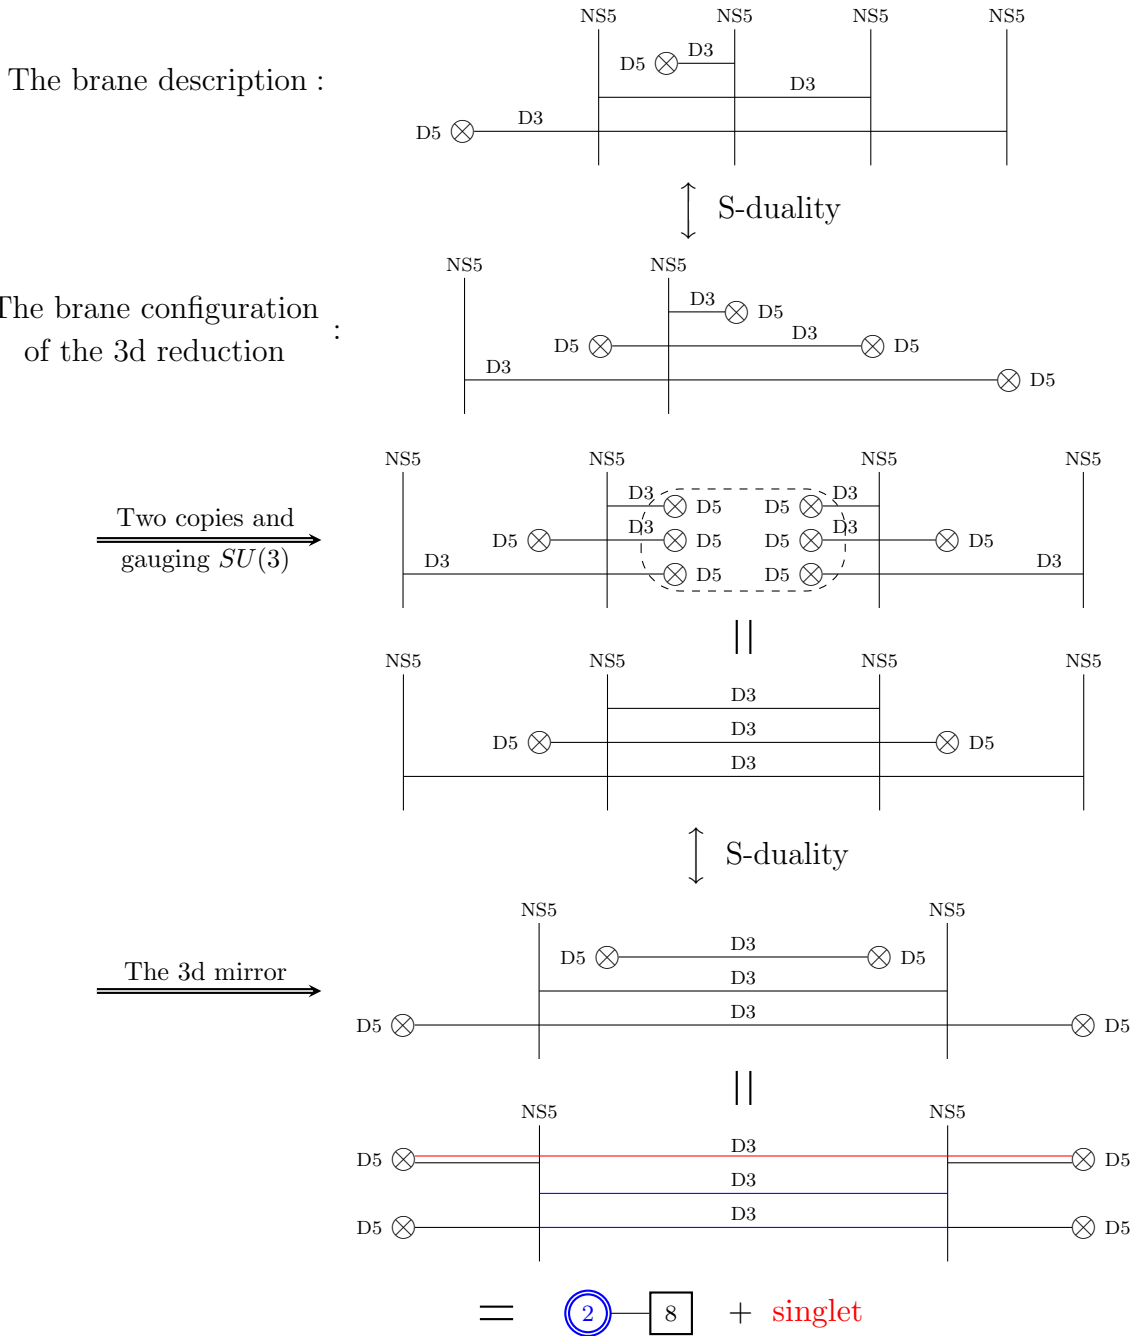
The brane description :

NS5 NS5 NS5 NS5

D5 D3

D3

D5 D3

S-duality

The brane configuration of the 3d reduction :

NS5 NS5

D3 D5

D5 D3 D5

D3 D5

Two copies and gauging $SU(3)$

NS5 NS5 NS5 NS5

D3 D5 D5 D3

D5 D3 D5 D5 D3 D5

D3 D5 D5 D3

||

NS5 NS5 NS5 NS5

D3

D5 D3 D5

D3

S-duality

The 3d mirror

NS5 NS5

D5 D3 D5

D3

D5 D3 D5

||

NS5 NS5

D5 D3 D5

D3

D5 D3 D5

= 2 8 + singlet